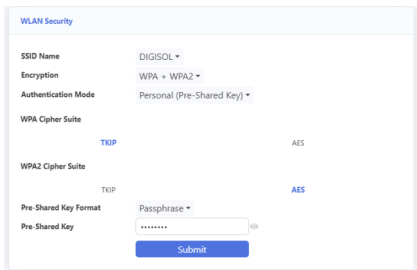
WLAN Security

SSID Name DIGISOL ▾

Encryption WPA + WPA2 ▾

Authentication Mode Personal (Pre-Shared Key) ▾

WPA Cipher Suite

TKIP AES

WPA2 Cipher Suite

TKIP AES

Pre-Shared Key Format Passphrase ▾

Pre-Shared Key ••••••••

Submit